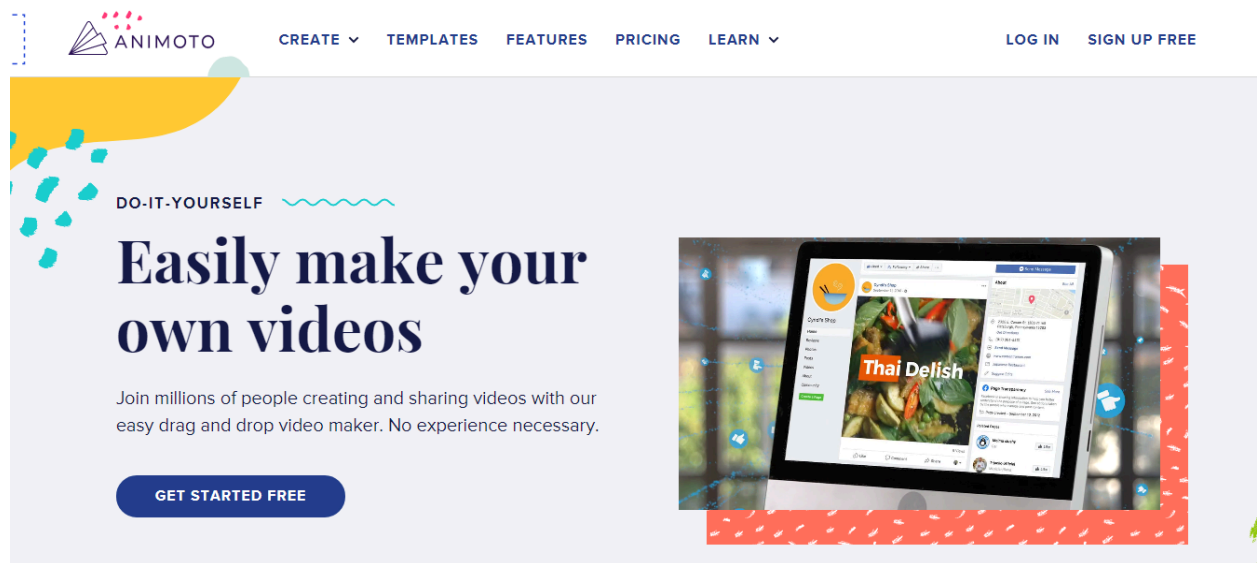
ANIMOTO CREATE TEMPLATES FEATURES PRICING LEARN LOG IN SIGN UP FREE

DO-IT-YOURSELF

Easily make your own videos

Join millions of people creating and sharing videos with our easy drag and drop video maker. No experience necessary.

GET STARTED FREE

Thai Delish